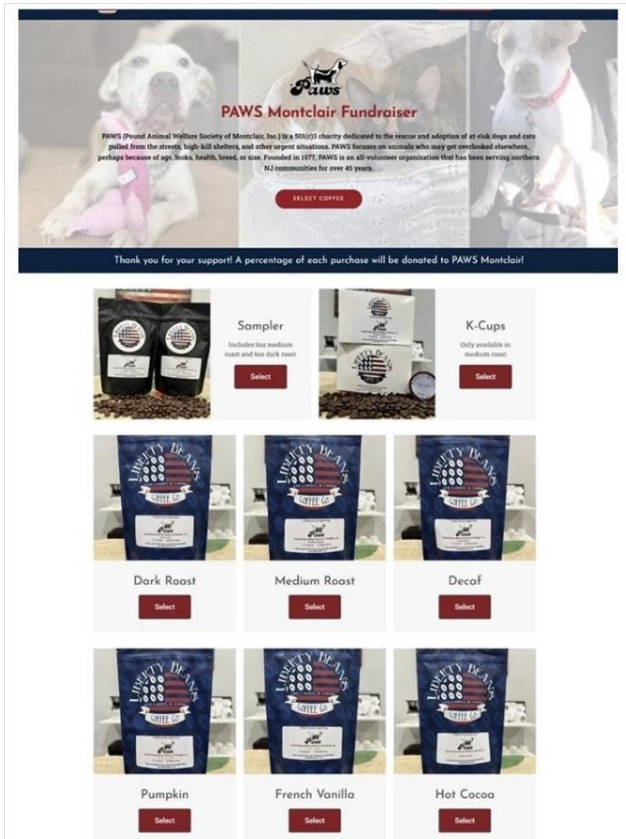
PAWS

PAWS Montclair Fundraiser

PAWS (Pound Animal Welfare Society of Montclair, Inc.) is a 501(c)3 charity dedicated to the rescue and adoption of at-risk dogs and cats pulled from the streets, high-kill shelters, and other urgent situations. PAWS focuses on animals who may get overlooked elsewhere, perhaps because of age, looks, health, breed, or size. Founded in 1977, PAWS is an all-volunteer organization that has been serving northern NJ communities for over 45 years.

SELECT COFFEE

Thank you for your support! A percentage of each purchase will be donated to PAWS Montclair!

Sampler

Includes 6oz medium roast and 6oz dark roast

Select

K-Cups

Only available in medium roast

Select

Dark Roast

Select

Medium Roast

Select

Decaf

Select

Pumpkin

Select

French Vanilla

Select

Hot Cocoa

Select